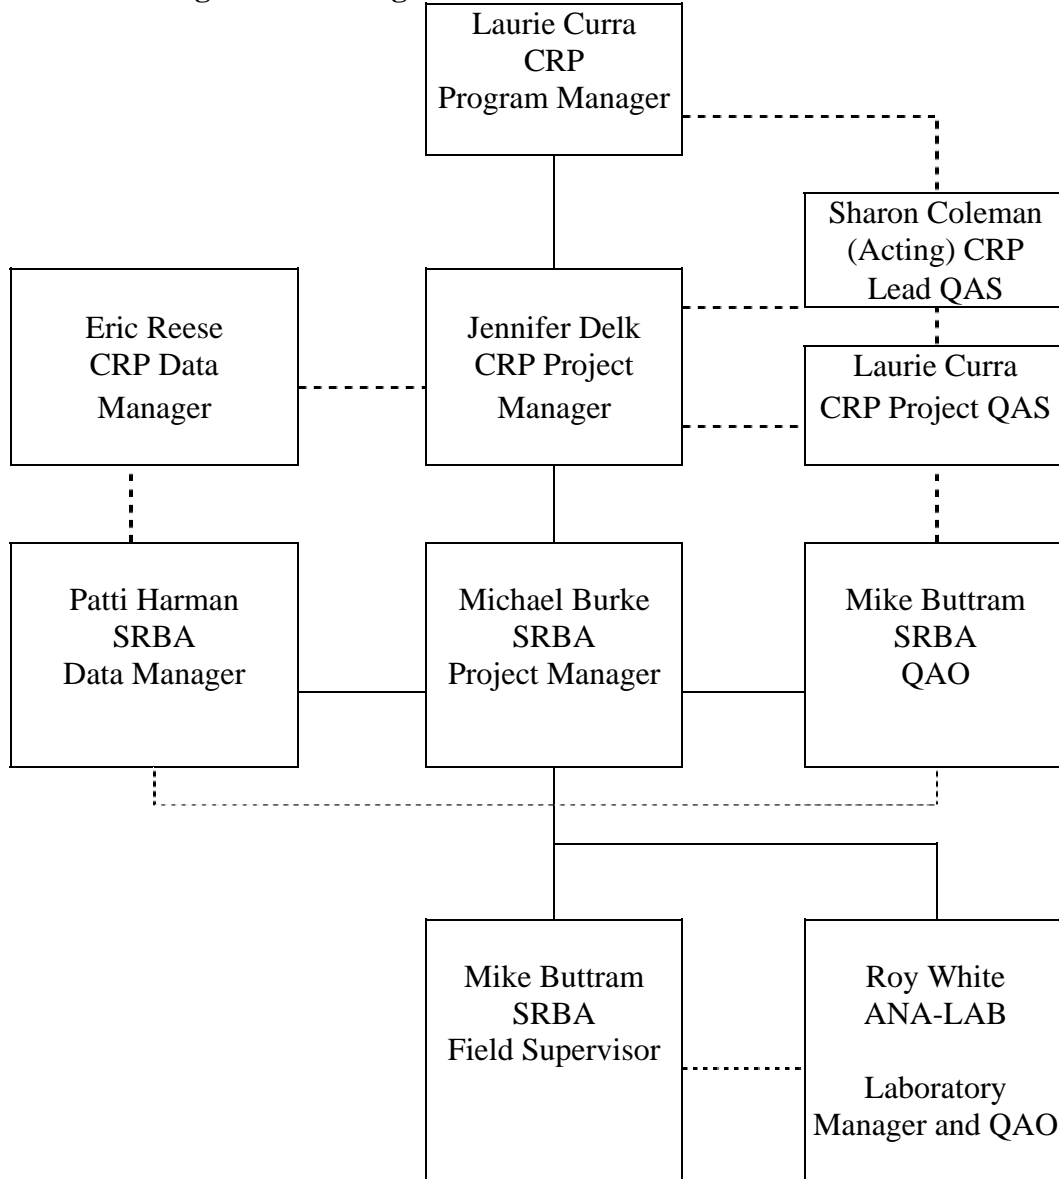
Laurie Curra
CRP
Program Manager

Sharon Coleman
(Acting) CRP
Lead QAS

Eric Reese
CRP Data
Manager

Jennifer Delk
CRP Project
Manager

Laurie Curra
CRP Project QAS

Patti Harman
SRBA
Data Manager

Michael Burke
SRBA
Project Manager

Mike Buttram
SRBA
QAO

Mike Buttram
SRBA
Field Supervisor

Roy White
ANA-LAB

Laboratory
Manager and QAO